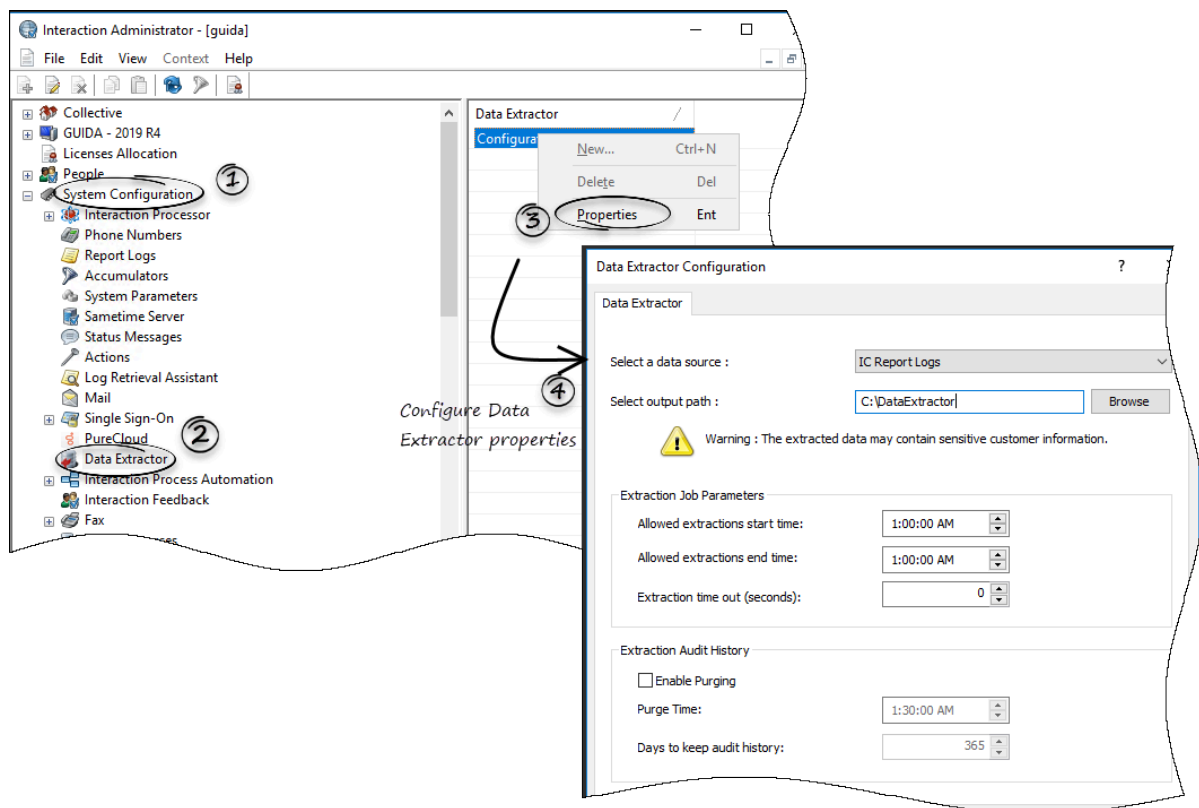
Interaction Administrator - [guida]

File Edit View Context Help

Collective
GUIDA - 2019 R4
Licenses Allocation
People
System Configuration
Interaction Processor
Phone Numbers
Report Logs
Accumulators
System Parameters
Sametime Server
Status Messages
Actions
Log Retrieval Assistant
Mail
Single Sign-On
PureCloud
Data Extractor
Interaction Process Automation
Interaction Feedback
Fax

1
2

Data Extractor
Configura

New... Ctrl+N
Delete Del
Properties Ent

3

4

Configure Data Extractor properties

Data Extractor Configuration ?

Data Extractor

Select a data source : IC Report Logs

Select output path : C:\DataExtractor Browse

Warning : The extracted data may contain sensitive customer information.

Extraction Job Parameters

Allowed extractions start time: 1:00:00 AM

Allowed extractions end time: 1:00:00 AM

Extraction time out (seconds): 0

Extraction Audit History

Enable Purging

Purge Time: 1:30:00 AM

Days to keep audit history: 365